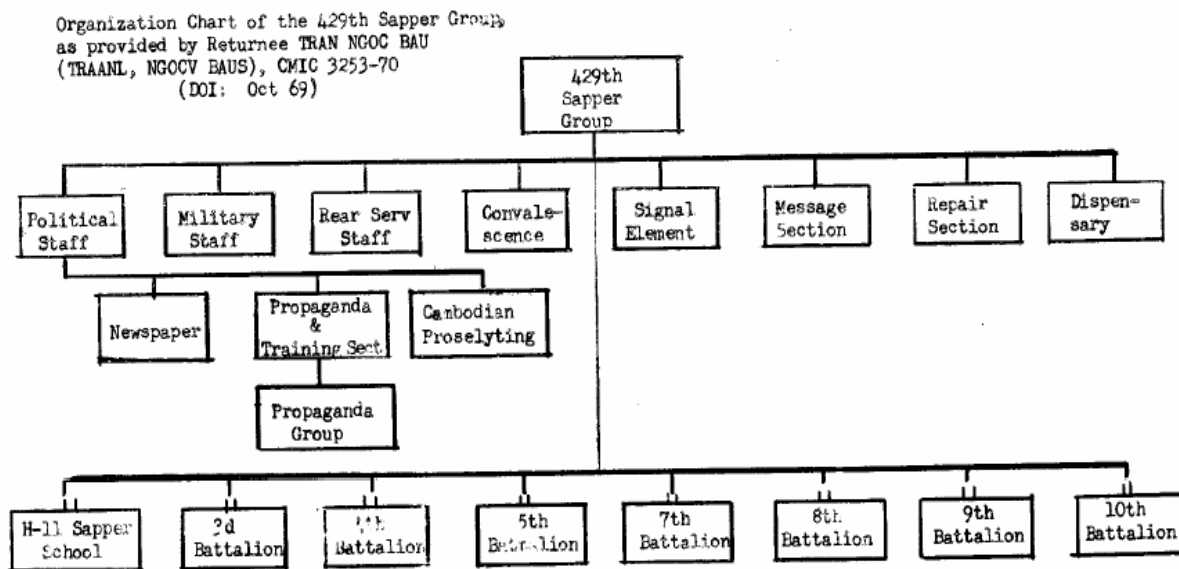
Organization Chart of the 429th Sapper Group, as provided by Returnee TRAN NGOC BAU (TRAANL, NGOCV BAUS), CMIC 3253-70 (DOI: Oct 69)

429th Sapper Group

Political Staff

Military Staff

Rear Serv Staff

Convalescence

Signal Element

Message Section

Repair Section

Dispensary

Newspaper

Propaganda & Training Sect

Cambodian Proselyting

Propaganda Group

H-11 Sapper School

2d Battalion

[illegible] Battalion

5th Battalion

7th Battalion

8th Battalion

9th Battalion

10th Battalion